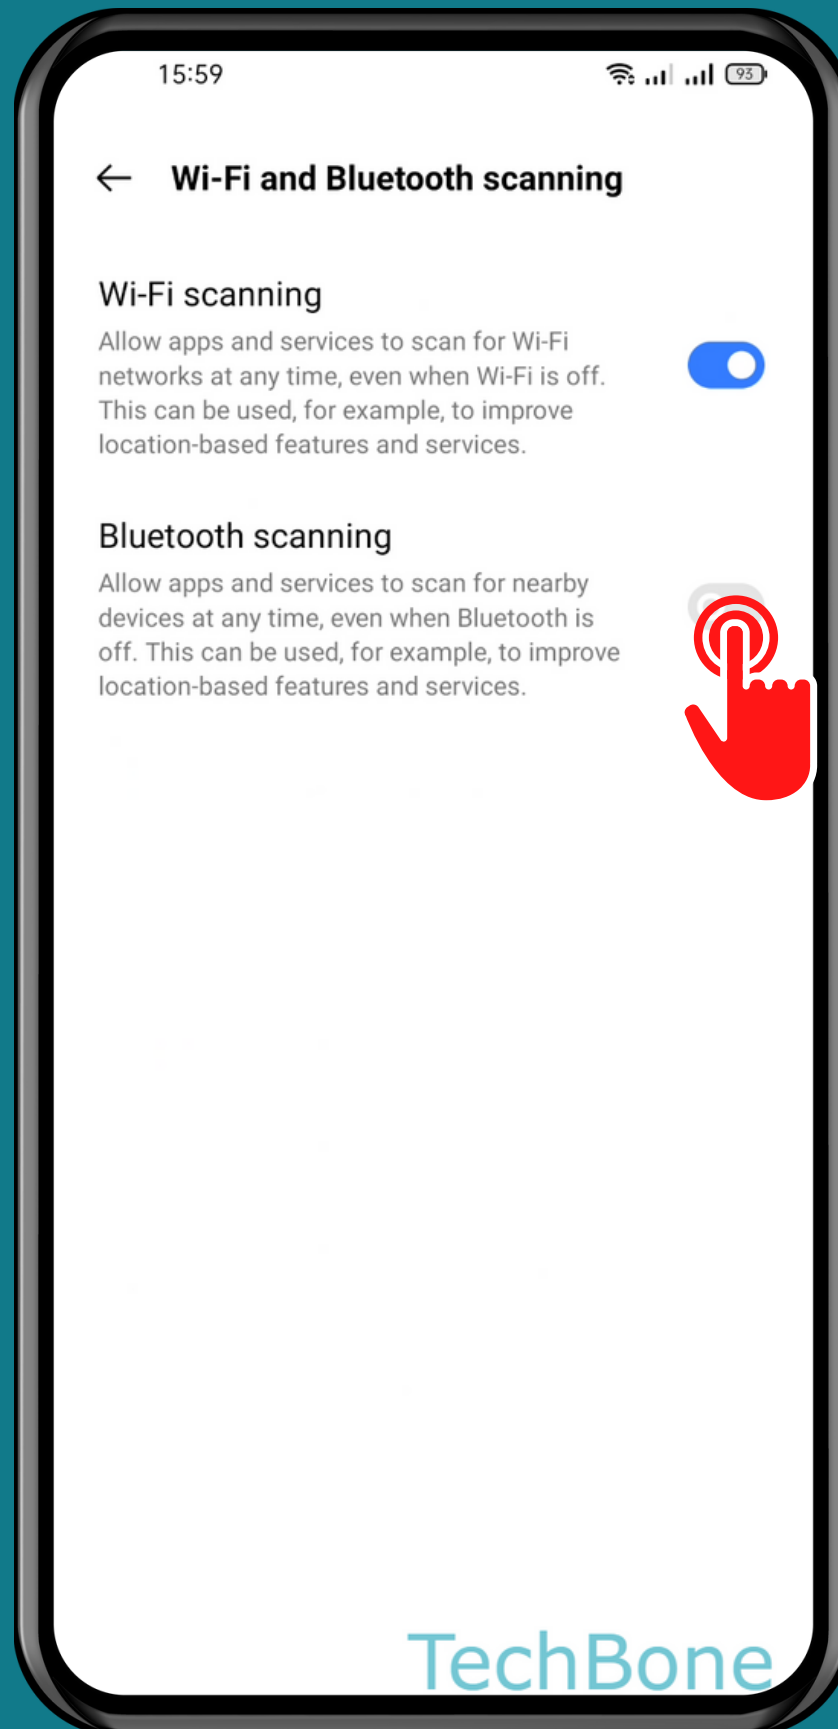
15:59

93

Wi-Fi and Bluetooth scanning

Wi-Fi scanning
Allow apps and services to scan for Wi-Fi networks at any time, even when Wi-Fi is off. This can be used, for example, to improve location-based features and services.

Bluetooth scanning
Allow apps and services to scan for nearby devices at any time, even when Bluetooth is off. This can be used, for example, to improve location-based features and services.

TechBone